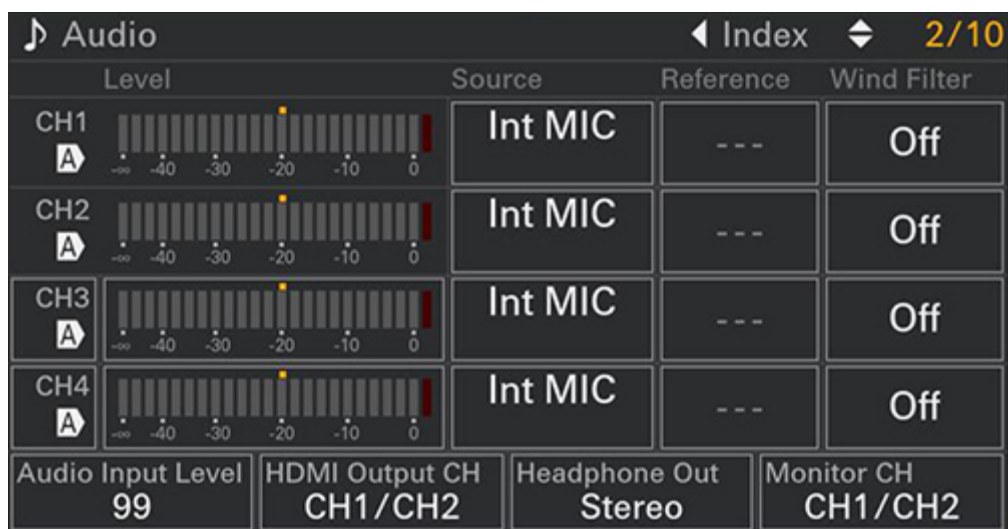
♪ Audio ◀ Index ⬍ 2/10

| Level | | Source | Reference | Wind Filter |
|---|---|---|---|---|
| CH1 A | -∞ -40 -30 -20 -10 0 | Int MIC | --- | Off |
| CH2 A | -∞ -40 -30 -20 -10 0 | Int MIC | --- | Off |
| CH3 A | -∞ -40 -30 -20 -10 0 | Int MIC | --- | Off |
| CH4 A | -∞ -40 -30 -20 -10 0 | Int MIC | --- | Off |

Audio Input Level
99

HDMI Output CH
CH1/CH2

Headphone Out
Stereo

Monitor CH
CH1/CH2